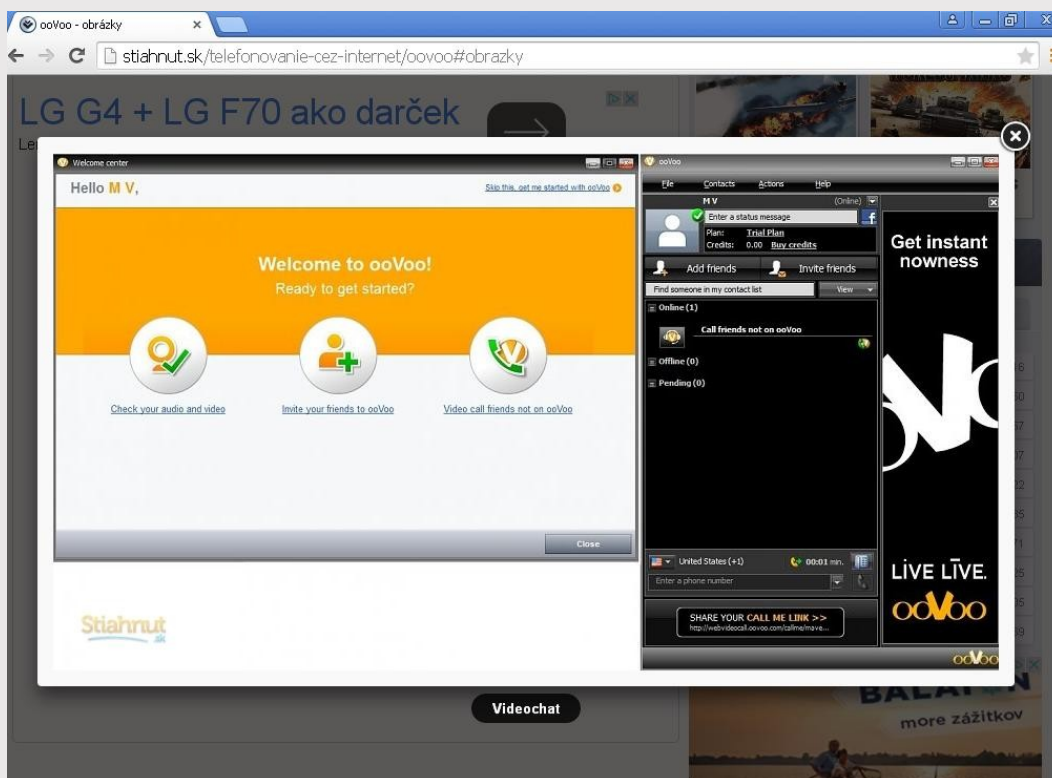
ooVoo - obrázky ×

stiahnut.sk/telefonovanie-cez-internet/oovoo#obrazky

LG G4 + LG F70 ako darček

Le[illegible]

Welcome center

Hello M V,

Skip this, get me started with ooVoo

Welcome to ooVoo!

Ready to get started?

Check your audio and video

Invite your friends to ooVoo

Video call friends not on ooVoo

Close

Stiahnut .sk

ooVoo

File Contacts Actions Help

M V (Online)

Enter a status message

Plan: Trial Plan

Credits: 0.00 Buy credits

Add friends Invite friends

Find someone in my contact list View

Online (1)

Call friends not on ooVoo

Offline (0)

Pending (0)

United States (+1) 00:01 min.

Enter a phone number

SHARE YOUR CALL ME LINK >>

http://webvideocall.oovoo.com/callme/mave...

Get instant nowness

LIVE LĪVE.

ooVoo

ooVoo

Videochat

BALATON

more zážitkov